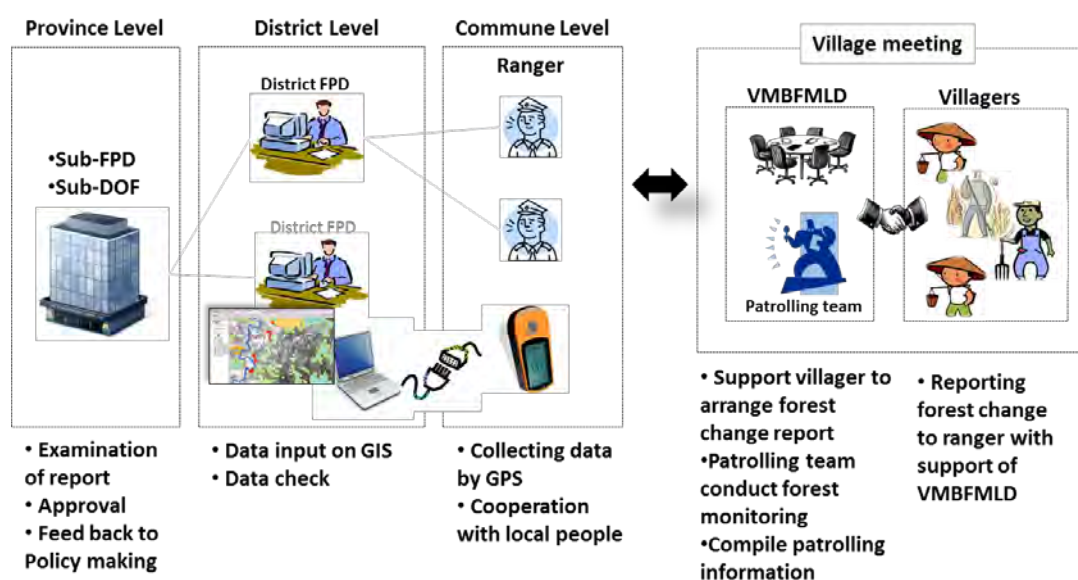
Province Level

•Sub-FPD
•Sub-DOF

District Level

District FPD

District FPD

Commune Level

Ranger

Village meeting

VMBFMLD

Patrolling team

Villagers

• Examination of report
• Approval
• Feed back to Policy making

• Data input on GIS
• Data check

• Collecting data by GPS
• Cooperation with local people

• Support villager to arrange forest change report
•Patrolling team conduct forest monitoring
•Compile patrolling information

• Reporting forest change to ranger with support of VMBFMLD